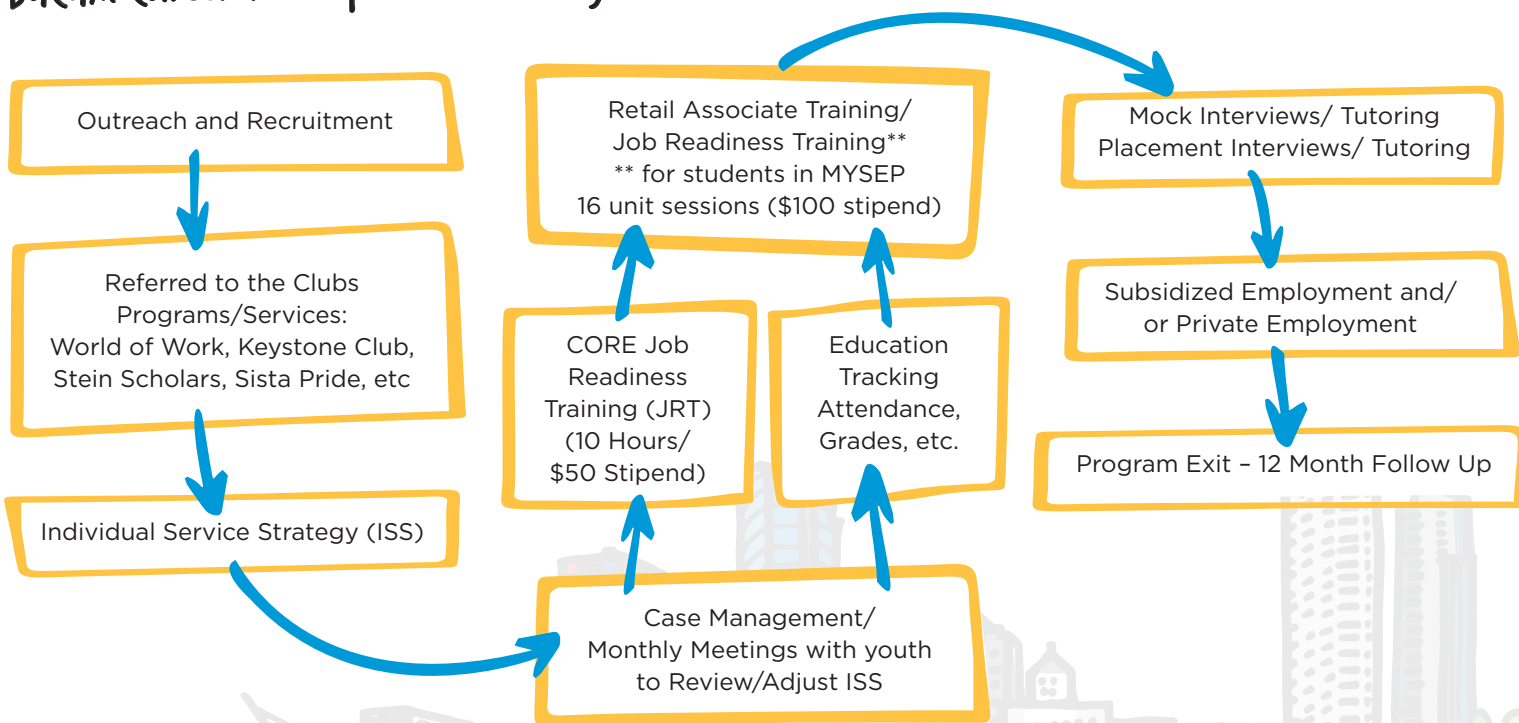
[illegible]

Outreach and Recruitment

Referred to the Clubs Programs/Services: World of Work, Keystone Club, Stein Scholars, Sista Pride, etc

Individual Service Strategy (ISS)

Case Management/ Monthly Meetings with youth to Review/Adjust ISS

CORE Job Readiness Training (JRT) (10 Hours/ $50 Stipend)

Education Tracking Attendance, Grades, etc.

Retail Associate Training/ Job Readiness Training** ** for students in MYSEP 16 unit sessions ($100 stipend)

Mock Interviews/ Tutoring Placement Interviews/ Tutoring

Subsidized Employment and/ or Private Employment

Program Exit – 12 Month Follow Up